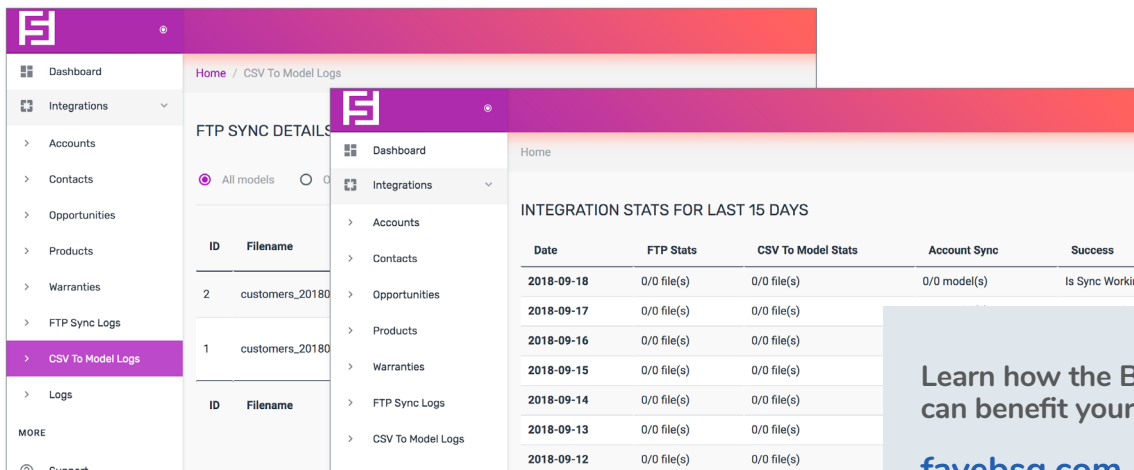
Dashboard
Integrations
Accounts
Contacts
Opportunities
Products
Warranties
FTP Sync Logs
CSV To Model Logs
Logs
MORE
Support

Home / CSV To Model Logs

FTP SYNC DETAILS

All models O

| ID | Filename |
|---|---|
| 2 | customers_20180 |
| 1 | customers_20180 |
| ID | Filename |

Dashboard
Integrations
Accounts
Contacts
Opportunities
Products
Warranties
FTP Sync Logs
CSV To Model Logs

Home

INTEGRATION STATS FOR LAST 15 DAYS

| Date | FTP Stats | CSV To Model Stats | Account Sync | Success |
|---|---|---|---|---|
| 2018-09-18 | 0/0 file(s) | 0/0 file(s) | 0/0 model(s) | Is Sync Worki |
| 2018-09-17 | 0/0 file(s) | 0/0 file(s) | | |
| 2018-09-16 | 0/0 file(s) | 0/0 file(s) | | |
| 2018-09-15 | 0/0 file(s) | 0/0 file(s) | | |
| 2018-09-14 | 0/0 file(s) | 0/0 file(s) | | |
| 2018-09-13 | 0/0 file(s) | 0/0 file(s) | | |
| 2018-09-12 | 0/0 file(s) | 0/0 file(s) | | |

Learn how the B
can benefit your

favebsg.com